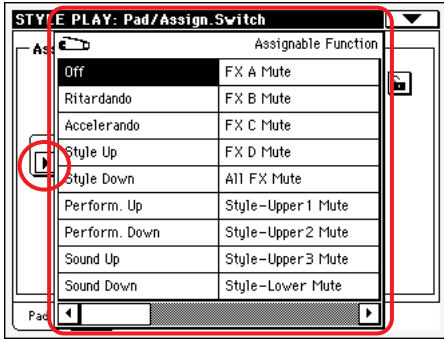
STYLE PLAY: Pad/Assign.Switch

Ass

Assignable Function

| Off | FX A Mute |
|---|---|
| Ritardando | FX B Mute |
| Accelerando | FX C Mute |
| Style Up | FX D Mute |
| Style Down | All FX Mute |
| Perform. Up | Style-Upper1 Mute |
| Perform. Down | Style-Upper2 Mute |
| Sound Up | Style-Upper3 Mute |
| Sound Down | Style-Lower Mute |

Pad